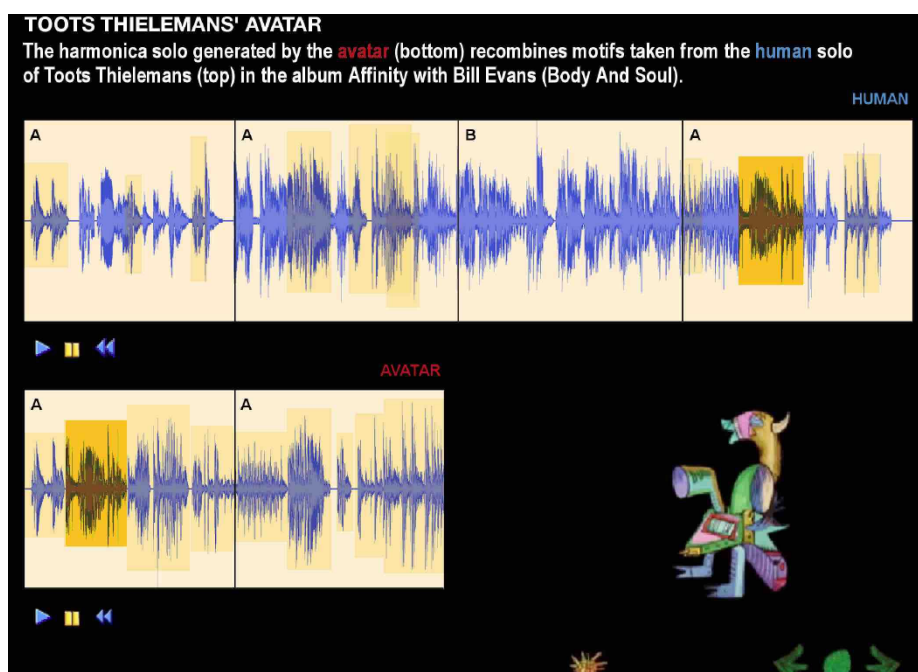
TOOTS THIELEMANS' AVATAR

The harmonica solo generated by the avatar (bottom) recombines motifs taken from the human solo of Toots Thielemans (top) in the album Affinity with Bill Evans (Body And Soul).

HUMAN

A A B A

AVATAR

A A